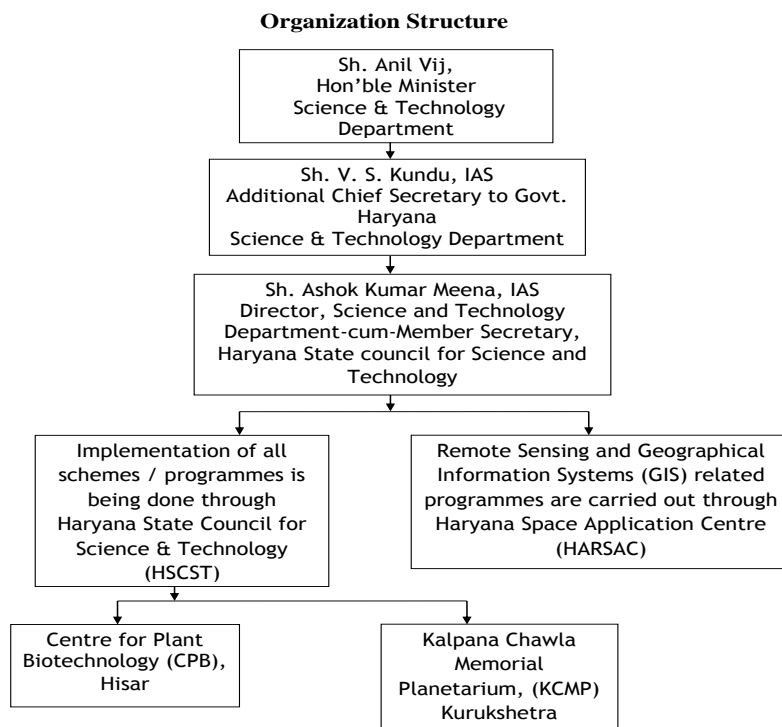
Organization Structure

Sh. Anil Vij, Hon'ble Minister Science & Technology Department

Sh. V. S. Kundu, IAS Additional Chief Secretary to Govt. Haryana Science & Technology Department

Sh. Ashok Kumar Meena, IAS Director, Science and Technology Department-cum-Member Secretary, Haryana State council for Science and Technology

Implementation of all schemes / programmes is being done through Haryana State Council for Science & Technology (HSCST)

Remote Sensing and Geographical Information Systems (GIS) related programmes are carried out through Haryana Space Application Centre (HARSAC)

Centre for Plant Biotechnology (CPB), Hisar

Kalpana Chawla Memorial Planetarium, (KCMP) Kurukshetra